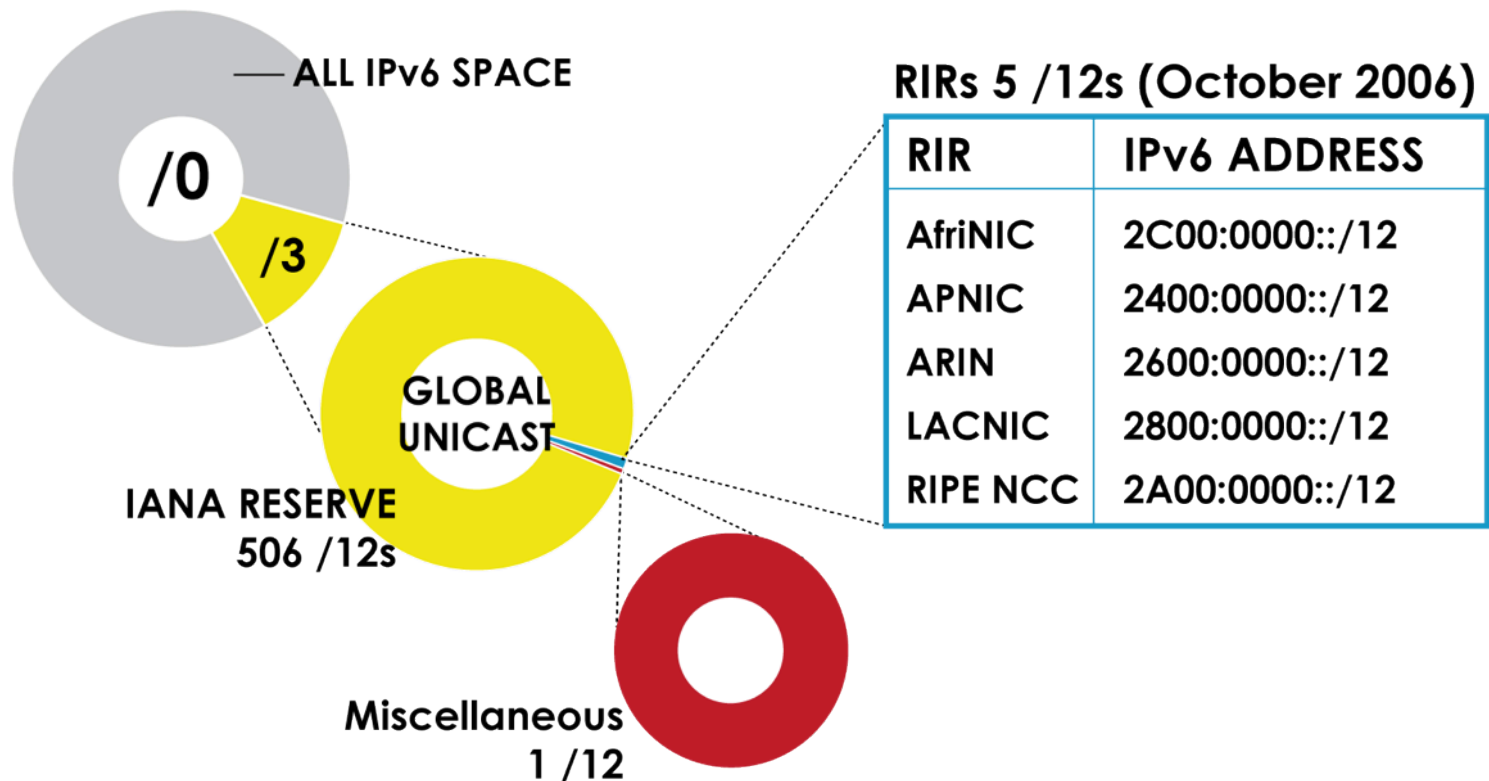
ALL IPv6 SPACE

/0

/3

GLOBAL UNICAST

IANA RESERVE
506 /12s

Miscellaneous
1 /12

RIRs 5 /12s (October 2006)

| RIR | IPv6 ADDRESS |
|---|---|
| AfriNIC | 2C00:0000::/12 |
| APNIC | 2400:0000::/12 |
| ARIN | 2600:0000::/12 |
| LACNIC | 2800:0000::/12 |
| RIPE NCC | 2A00:0000::/12 |